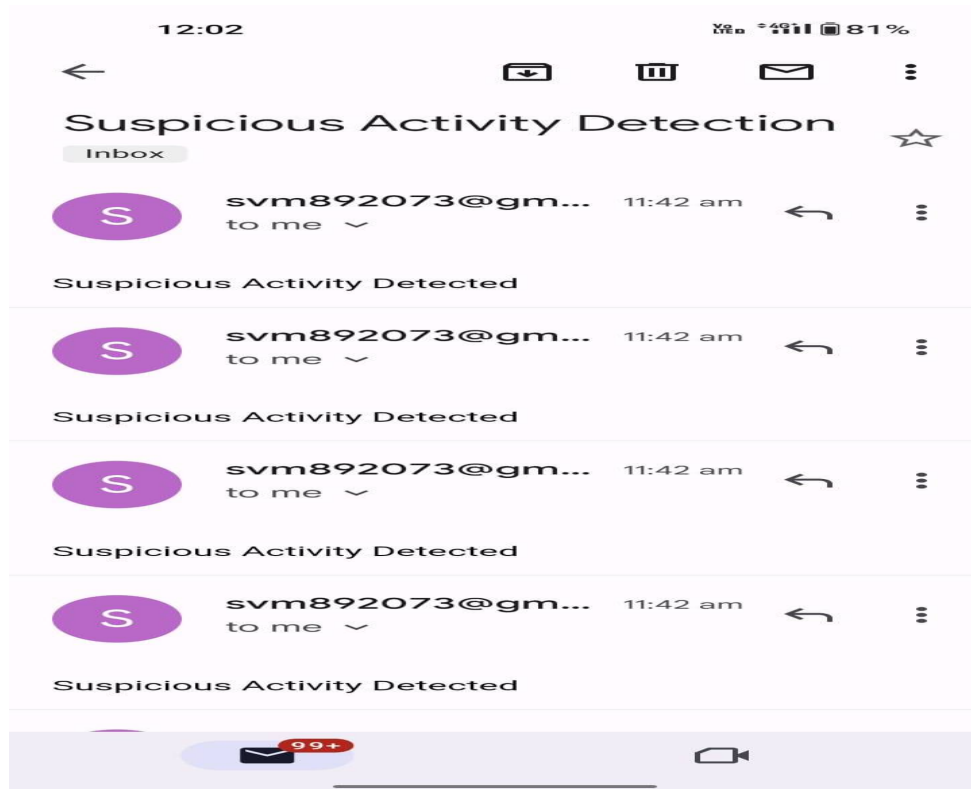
12:02

Vo LTE 4G 81%

Suspicious Activity Detection

Inbox

S svm892073@gm... 11:42 am
to me

Suspicious Activity Detected

S svm892073@gm... 11:42 am
to me

Suspicious Activity Detected

S svm892073@gm... 11:42 am
to me

Suspicious Activity Detected

S svm892073@gm... 11:42 am
to me

Suspicious Activity Detected

99+